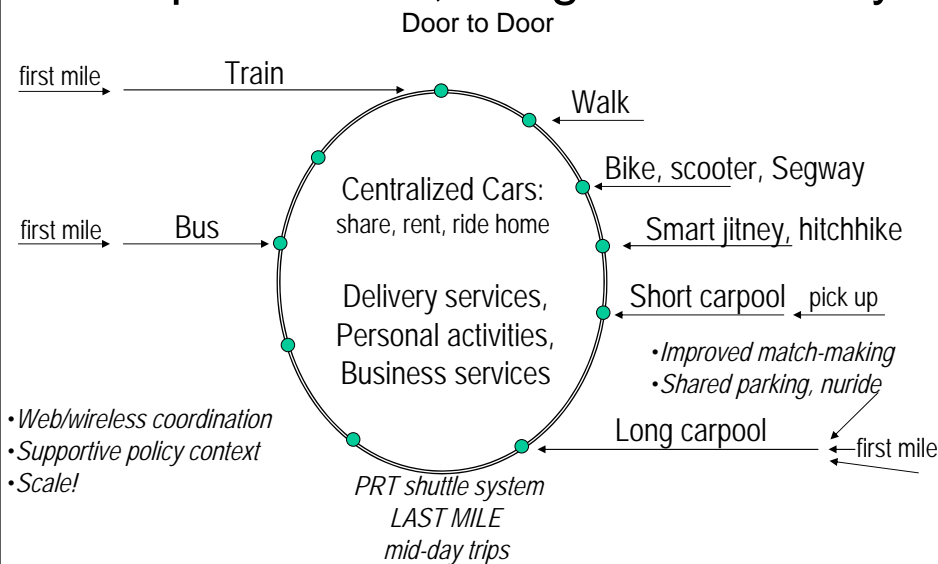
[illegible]

Door to Door

first mile

Train

Walk

Bike, scooter, Segway

Centralized Cars: share, rent, ride home

first mile

Bus

Smart jitney, hitchhike

Delivery services, Personal activities, Business services

Short carpool

pick up

•Improved match-making
•Shared parking, nuride

•Web/wireless coordination
•Supportive policy context
•Scale!

Long carpool

first mile

PRT shuttle system
LAST MILE
mid-day trips